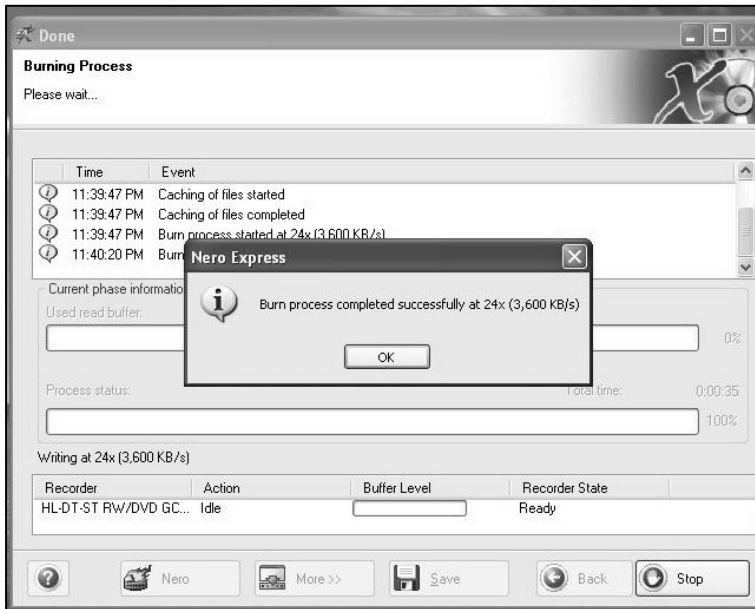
Done

Burning Process

Please wait...

| Time | Event |
|---|---|
| 11:39:47 PM | Caching of files started |
| 11:39:47 PM | Caching of files completed |
| 11:39:47 PM | Burn process started at 24x (3,600 KB/s) |
| 11:40:20 PM | Burn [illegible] |

Current phase informatio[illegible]

Used read buffer:

0%

Process status:

Total time: 0:00:35

100%

Nero Express

Burn process completed successfully at 24x (3,600 KB/s)

OK

Writing at 24x (3,600 KB/s)

| Recorder | Action | Buffer Level | Recorder State |
|---|---|---|---|
| HL-DT-ST RW/DVD GC... | Idle | | Ready |

Nero More >> Save Back Stop